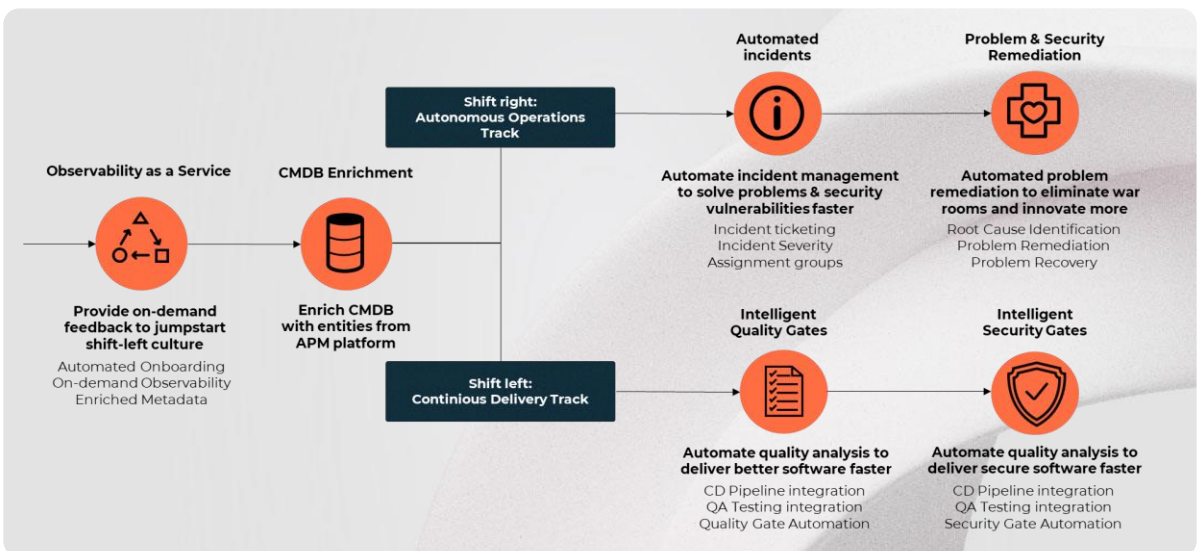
Observability as a Service

Provide on-demand feedback to jumpstart shift-left culture

Automated Onboarding
On-demand Observability
Enriched Metadata

CMDB Enrichment

Enrich CMDB with entities from APM platform

Shift right:
Autonomous Operations Track

Shift left:
Continious Delivery Track

Automated incidents

Automate incident management to solve problems & security vulnerabilities faster

Incident ticketing
Incident Severity
Assignment groups

Problem & Security Remediation

Automated problem remediation to eliminate war rooms and innovate more

Root Cause Identification
Problem Remediation
Problem Recovery

Intelligent Quality Gates

Automate quality analysis to deliver better software faster

CD Pipeline integration
QA Testing integration
Quality Gate Automation

Intelligent Security Gates

Automate quality analysis to deliver secure software faster

CD Pipeline integration
QA Testing integration
Security Gate Automation